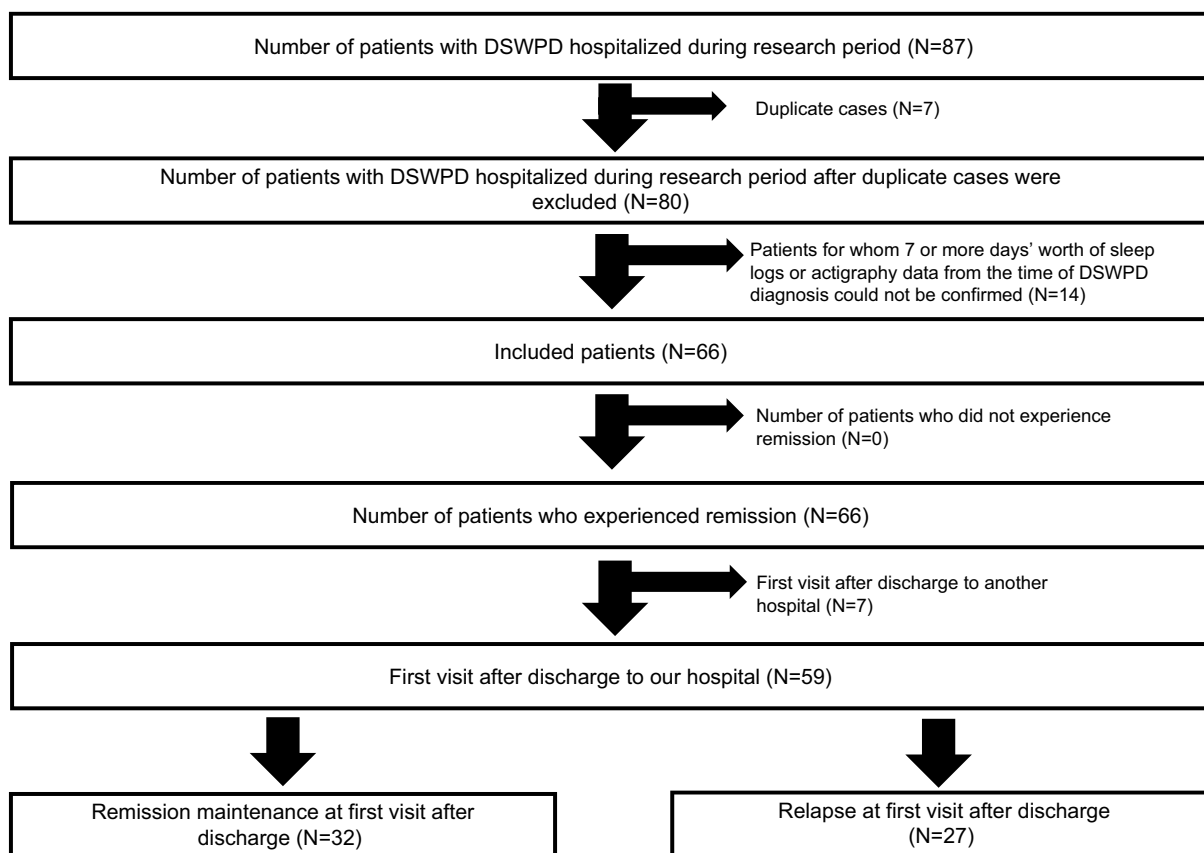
Number of patients with DSWPD hospitalized during research period (N=87)

Duplicate cases (N=7)

Number of patients with DSWPD hospitalized during research period after duplicate cases were excluded (N=80)

Patients for whom 7 or more days' worth of sleep logs or actigraphy data from the time of DSWPD diagnosis could not be confirmed (N=14)

Included patients (N=66)

Number of patients who did not experience remission (N=0)

Number of patients who experienced remission (N=66)

First visit after discharge to another hospital (N=7)

First visit after discharge to our hospital (N=59)

Remission maintenance at first visit after discharge (N=32)

Relapse at first visit after discharge (N=27)